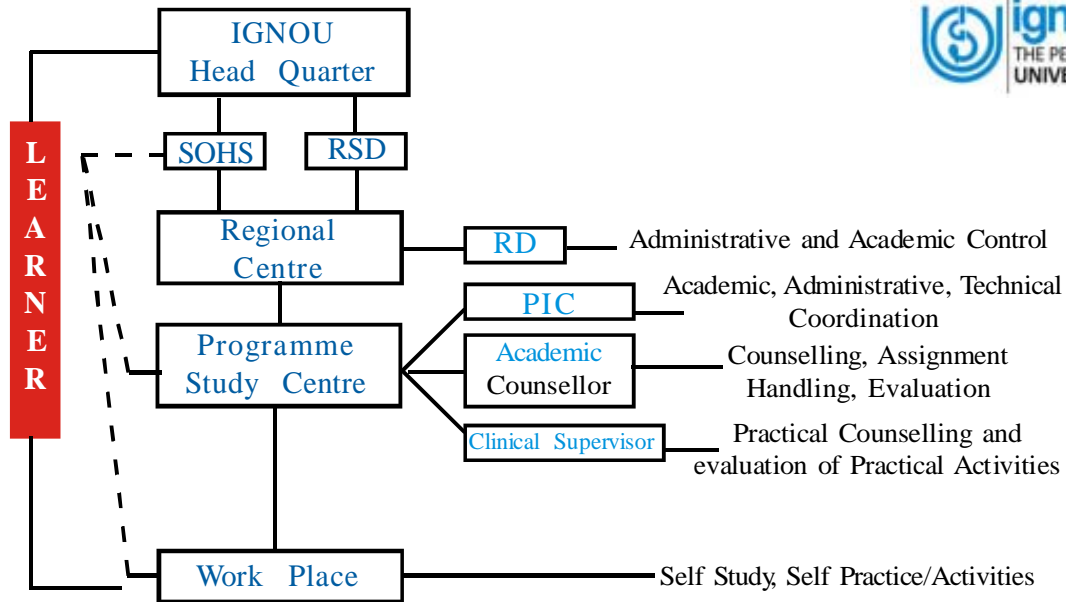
ign
THE PE
UNIVE

IGNOU Head Quarter

LEARNER

SOHS

RSD

Regional Centre

RD

Administrative and Academic Control

PIC

Academic, Administrative, Technical Coordination

Programme Study Centre

Academic Counsellor

Counselling, Assignment Handling, Evaluation

Clinical Supervisor

Practical Counselling and evaluation of Practical Activities

Work Place

Self Study, Self Practice/Activities